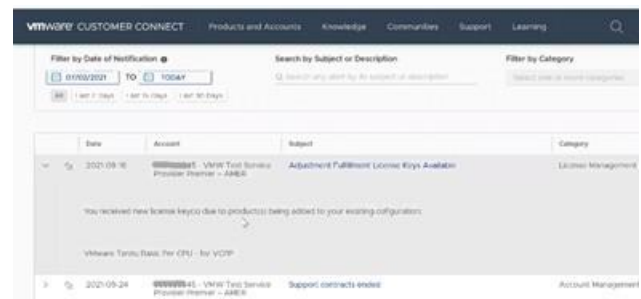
vmware CUSTOMER CONNECT Products and Accounts Knowledge Communities Support Learning

Filter by Date of Notification
01/02/2021 TO TODAY
All Last 7 Days Last 15 Days Last 30 Days

Search by Subject or Description
Search any alert by its subject or description

Filter by Category
Select one or more categories

| | | Date | Account | Subject | Category |
|---|---|---|---|---|---|
| | | 2021-09-16 | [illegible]1 - VMW Test Service Provider Premier - AMER | Adjustment Fulfillment License Keys Available | License Management |

You received new license key(s) due to product(s) being added to your existing configuration.

VMware Tanzu Basic Per CPU - for VCPP

| | | Date | Account | Subject | Category |
|---|---|---|---|---|---|
| | | 2021-09-24 | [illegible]45 - VMW Test Service Provider Premier - AMER | Support contracts ended | Account Management |